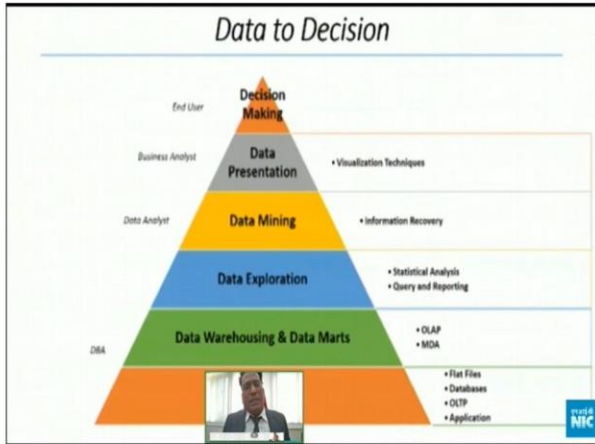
Data to Decision

End User

Decision Making

Business Analyst

Data Presentation

• Visualization Techniques

Data Analyst

Data Mining

• Information Recovery

Data Exploration

• Statistical Analysis
• Query and Reporting

DBA

Data Warehousing & Data Marts

• OLAP
• MDA

• Flat Files
• Databases
• OLTP
• Application

NIC